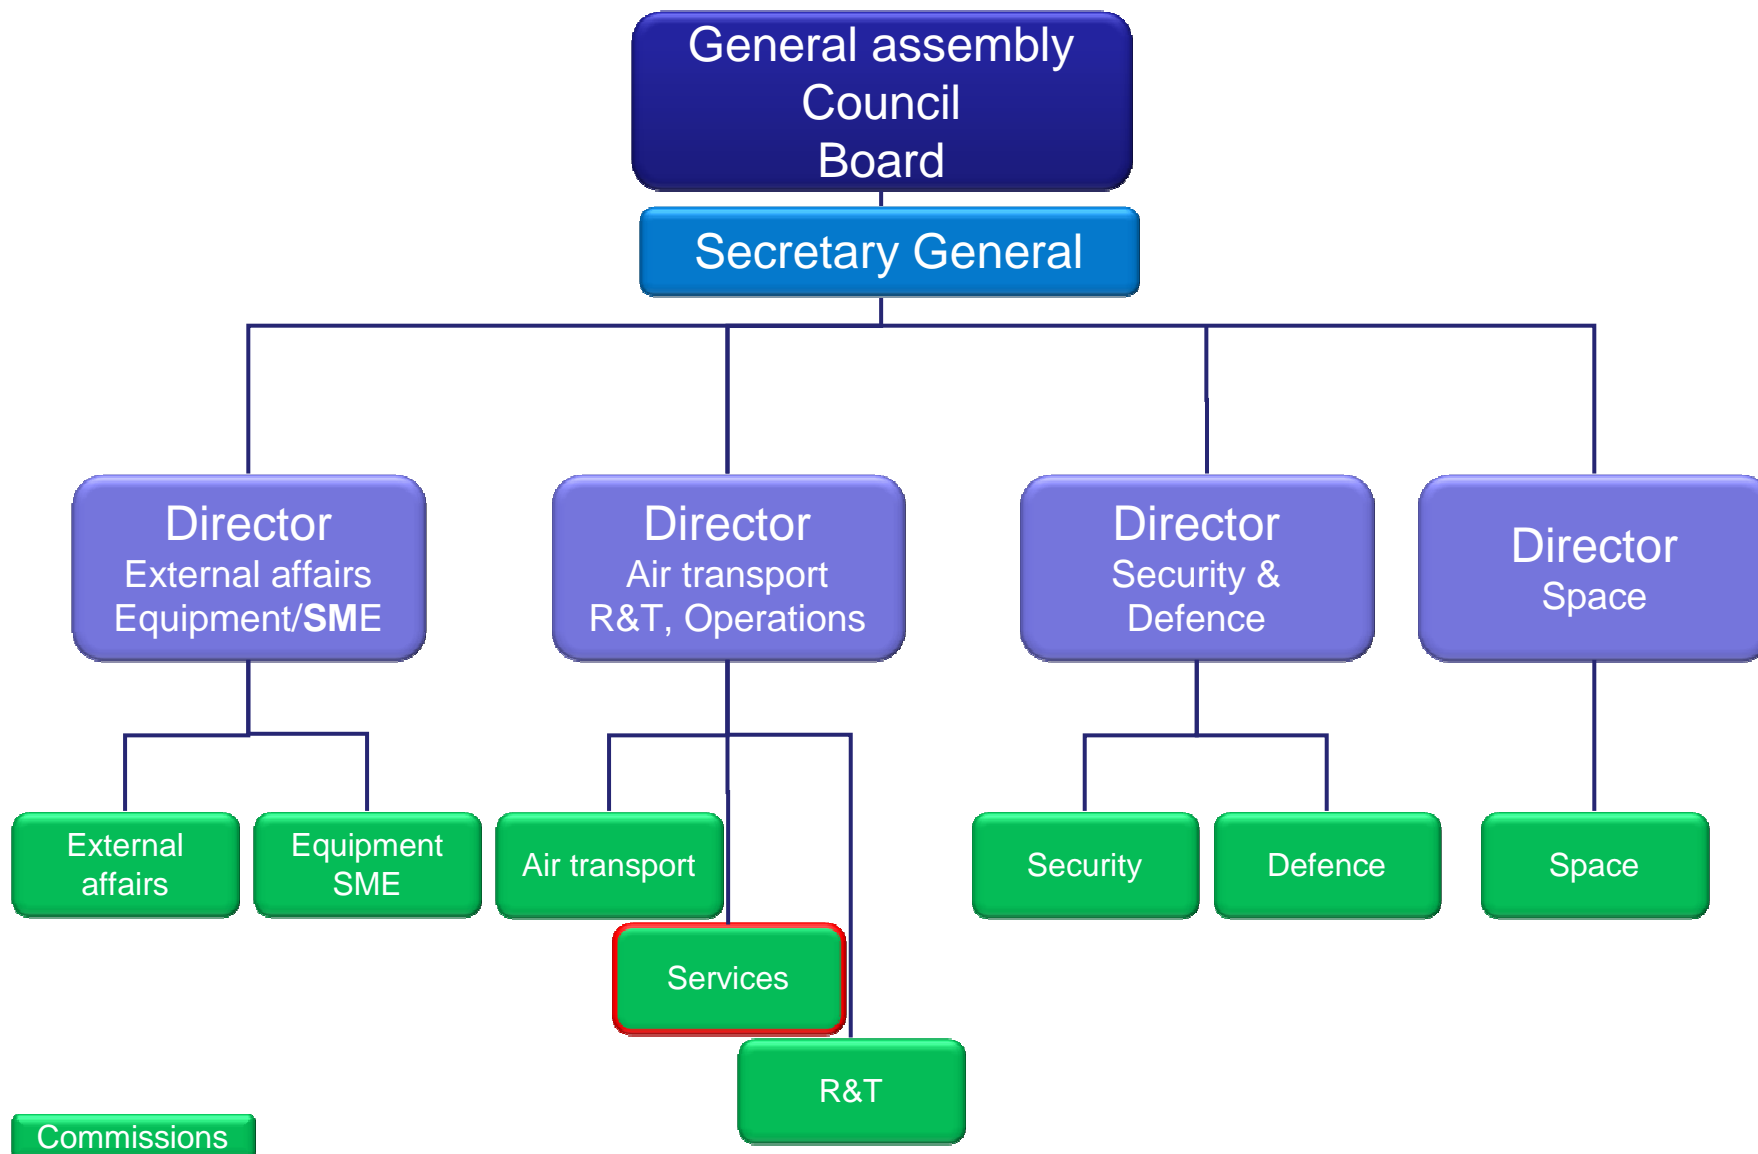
General assembly
Council
Board

Secretary General

Director
External affairs
Equipment/**SME**

Director
Air transport
R&T, Operations

Director
Security &
Defence

Director
Space

External affairs

Equipment SME

Air transport

Services

R&T

Security

Defence

Space

Commissions